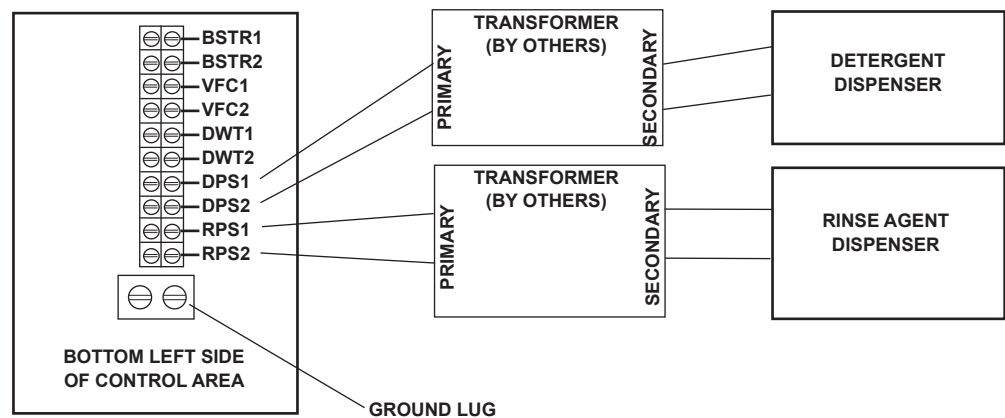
BSTR1
BSTR2
VFC1
VFC2
DWT1
DWT2
DPS1
DPS2
RPS1
RPS2

BOTTOM LEFT SIDE OF CONTROL AREA

GROUND LUG

TRANSFORMER (BY OTHERS)
PRIMARY
SECONDARY

DETERGENT DISPENSER

TRANSFORMER (BY OTHERS)
PRIMARY
SECONDARY

RINSE AGENT DISPENSER